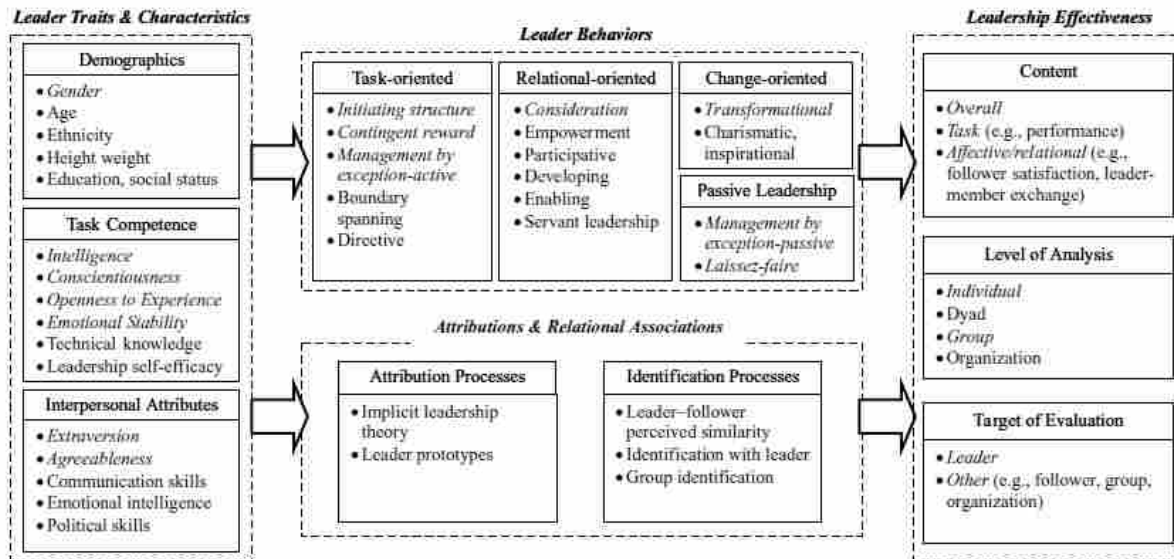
Leader Traits & Characteristics

Demographics
• Gender
• Age
• Ethnicity
• Height weight
• Education, social status

Task Competence
• Intelligence
• Conscientiousness
• Openness to Experience
• Emotional Stability
• Technical knowledge
• Leadership self-efficacy

Interpersonal Attributes
• Extraversion
• Agreeableness
• Communication skills
• Emotional intelligence
• Political skills

Leader Behaviors

Task-oriented
• Initiating structure
• Contingent reward
• Management by exception-active
• Boundary spanning
• Directive

Relational-oriented
• Consideration
• Empowerment
• Participative
• Developing
• Enabling
• Servant leadership

Change-oriented
• Transformational
• Charismatic, inspirational

Passive Leadership
• Management by exception-passive
• Laissez-faire

Attributions & Relational Associations

Attribution Processes
• Implicit leadership theory
• Leader prototypes

Identification Processes
• Leader–follower perceived similarity
• Identification with leader
• Group identification

Leadership Effectiveness

Content
• Overall
• Task (e.g., performance)
• Affective/relational (e.g., follower satisfaction, leader-member exchange)

Level of Analysis
• Individual
• Dyad
• Group
• Organization

Target of Evaluation
• Leader
• Other (e.g., follower, group, organization)